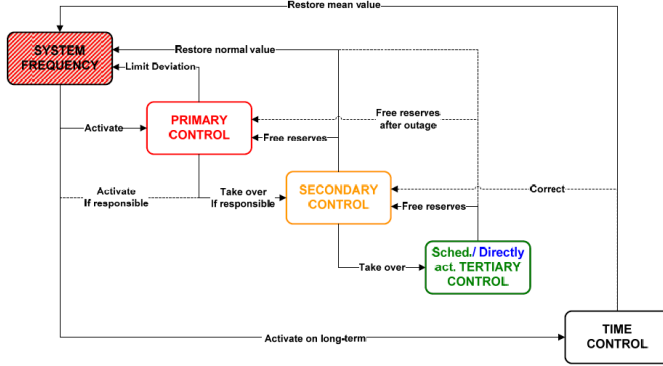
Restore mean value

SYSTEM FREQUENCY

Restore normal value

Limit Deviation

Activate

PRIMARY CONTROL

Free reserves after outage

Free reserves

Activate If responsible

Take over If responsible

SECONDARY CONTROL

Correct

Free reserves

Take over

Sched./ Directly act. TERTIARY CONTROL

Activate on long-term

TIME CONTROL